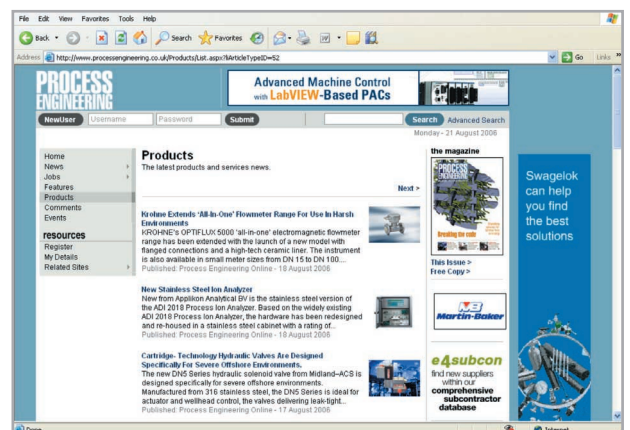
File Edit View Favorites Tools Help

Back Search Favorites

Address http://www.processengineering.co.uk/Products/List.aspx?ArticleTypeID=52

Go Links

PROCESS ENGINEERING

Advanced Machine Control with LabVIEW-Based PACs

NewUser Username Password Submit Search Advanced Search

Monday - 21 August 2006

Home
News
Jobs
Features
Products
Comments
Events

resources
Register
My Details
Related Sites

Products

The latest products and services news.

Next >

Krohne Extends 'All-In-One' Flowmeter Range For Use In Harsh Environments
KROHNE's OPTIFLUX 5000 'all-in-one' electromagnetic flowmeter range has been extended with the launch of a new model with flanged connections and a high-tech ceramic liner. The instrument is also available in small meter sizes from DN 15 to DN 100...
Published: Process Engineering Online - 18 August 2006

New Stainless Steel Ion Analyzer
New from Applikon Analytical BV is the stainless steel version of the ADI 2018 Process Ion Analyzer. Based on the widely existing ADI 2018 Process Ion Analyzer, the hardware has been redesigned and re-housed in a stainless steel cabinet with a rating of...
Published: Process Engineering Online - 18 August 2006

Cartridge- Technology Hydraulic Valves Are Designed Specifically For Severe Offshore Environments.
The new DN5 Series hydraulic solenoid valve from Midland–ACS is designed specifically for severe offshore environments. Manufactured from 316 stainless steel, the DN5 Series is ideal for actuator and wellhead control, the valves delivering leak-tight...
Published: Process Engineering Online - 17 August 2006

the magazine

This Issue >
Free Copy >

Martin-Baker

e4subcon
find new suppliers within our comprehensive subcontractor database

Swagelok can help you find the best solutions

Done Internet